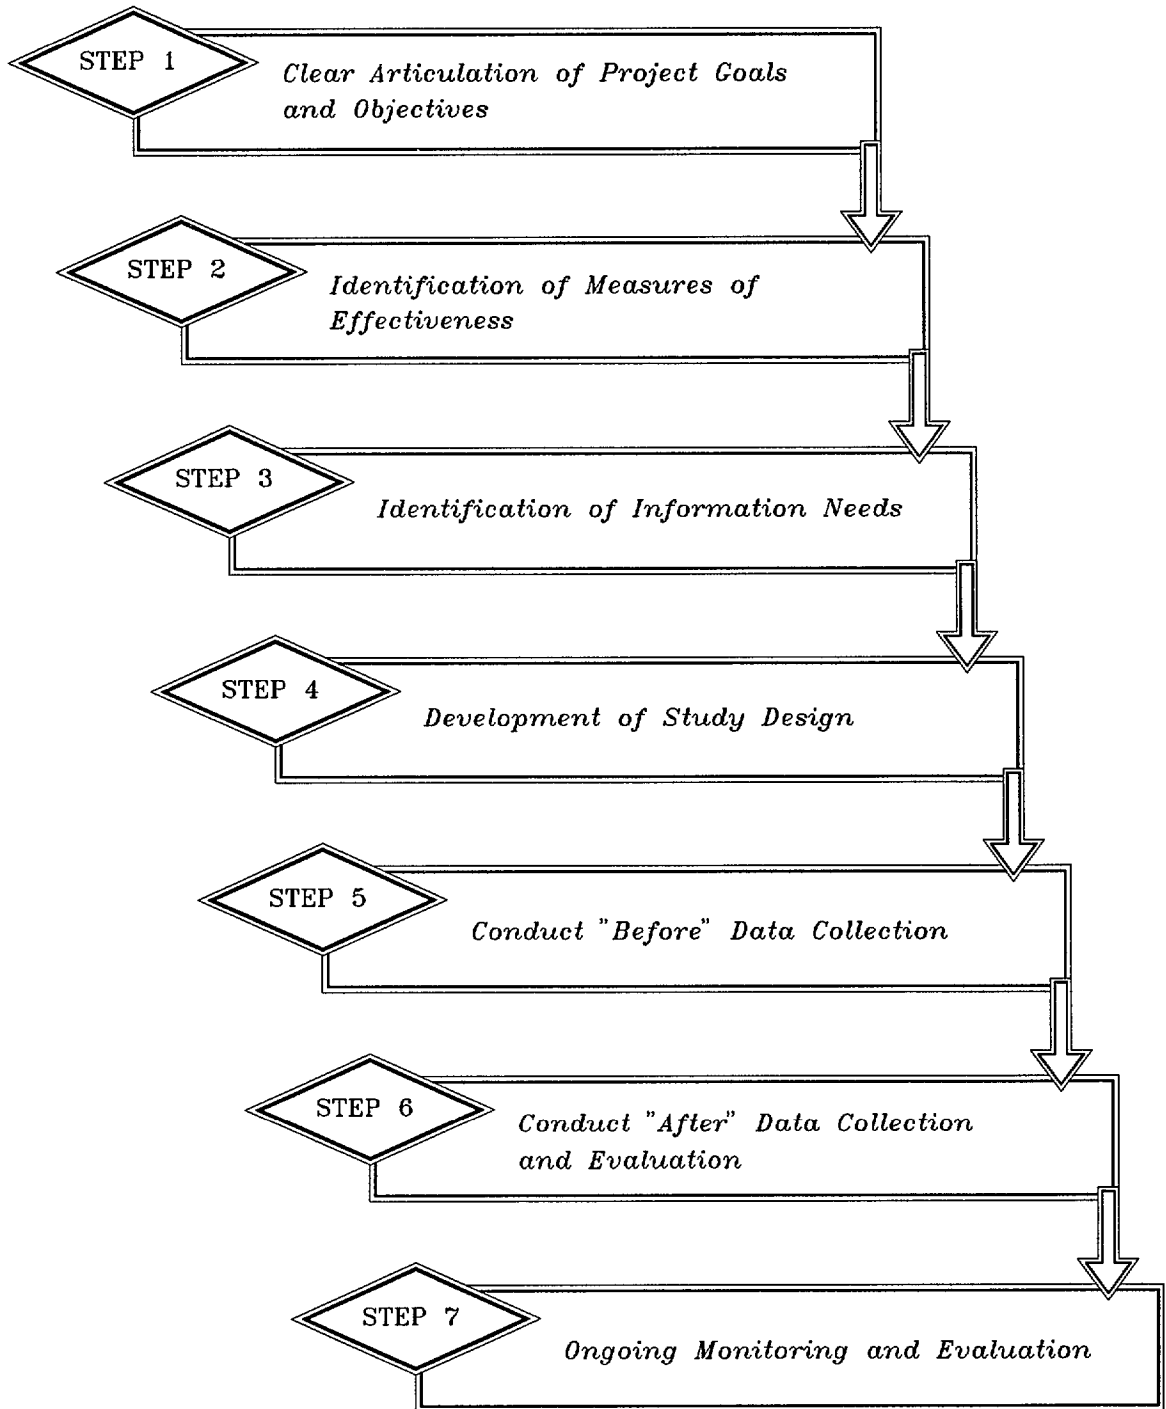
STEP 1

Clear Articulation of Project Goals and Objectives

STEP 2

Identification of Measures of Effectiveness

STEP 3

Identification of Information Needs

STEP 4

Development of Study Design

STEP 5

Conduct "Before" Data Collection

STEP 6

Conduct "After" Data Collection and Evaluation

STEP 7

Ongoing Monitoring and Evaluation